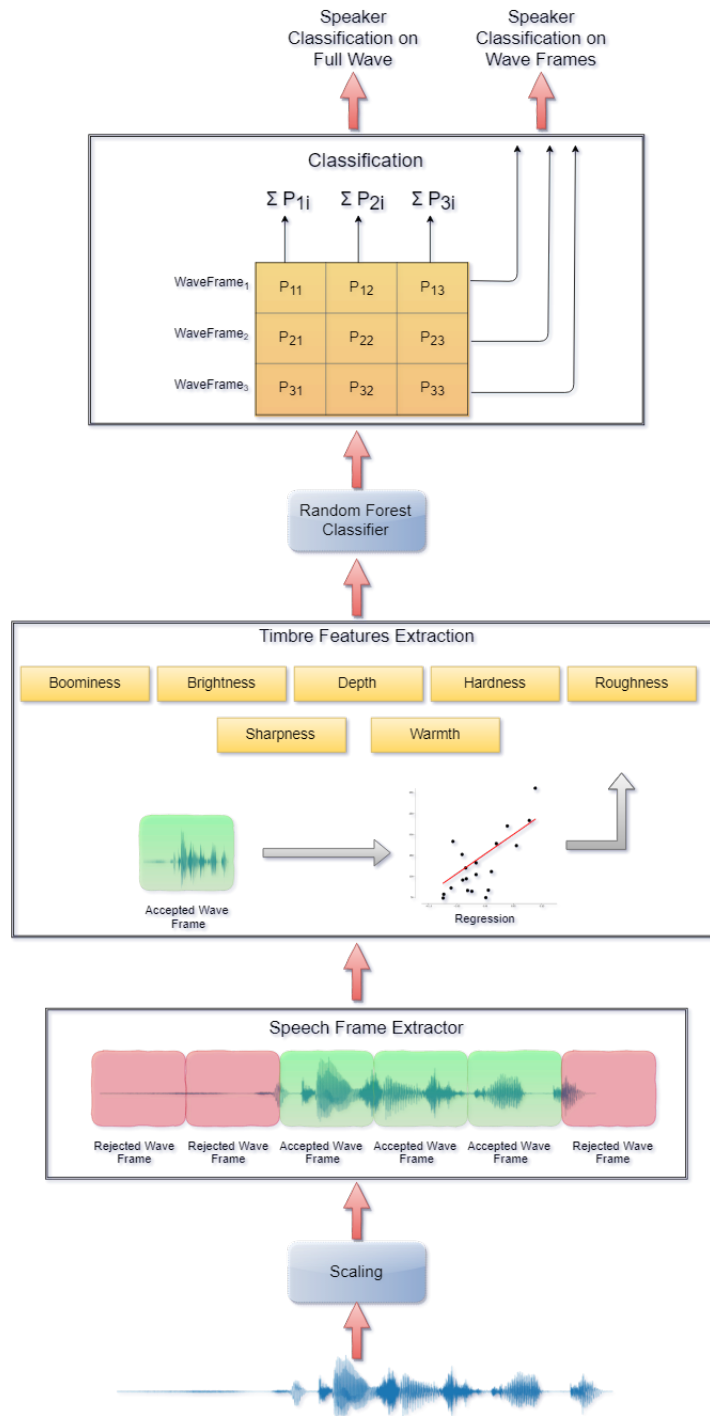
Speaker Classification on Full Wave

Speaker Classification on Wave Frames

Classification

$\Sigma P_{1i}$ $\Sigma P_{2i}$ $\Sigma P_{3i}$

| | | | |
|---|---|---|---|
| $WaveFrame_1$ | $P_{11}$ | $P_{12}$ | $P_{13}$ |
| $WaveFrame_2$ | $P_{21}$ | $P_{22}$ | $P_{23}$ |
| $WaveFrame_3$ | $P_{31}$ | $P_{32}$ | $P_{33}$ |

Random Forest Classifier

Timbre Features Extraction

Boominess Brightness Depth Hardness Roughness

Sharpness Warmth

Accepted Wave Frame

Regression

Speech Frame Extractor

Rejected Wave Frame Rejected Wave Frame Accepted Wave Frame Accepted Wave Frame Accepted Wave Frame Rejected Wave Frame

Scaling